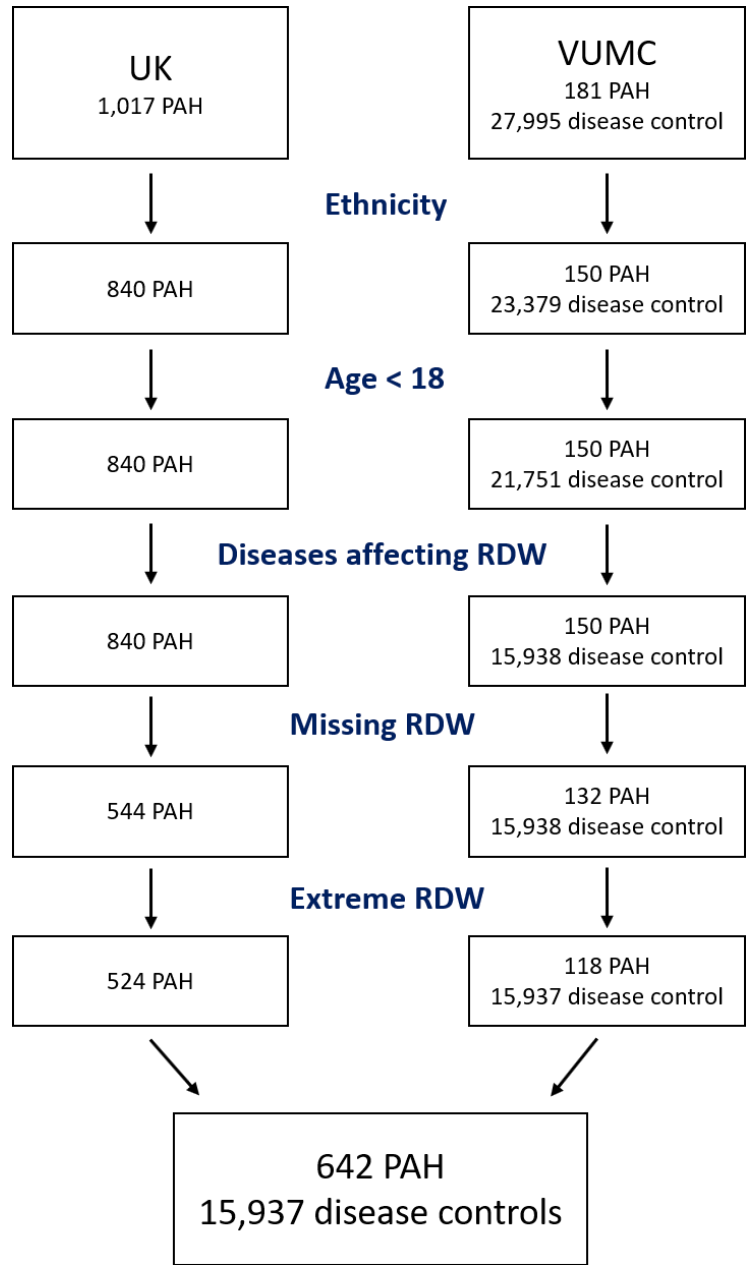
UK
1,017 PAH

VUMC
181 PAH
27,995 disease control

Ethnicity

840 PAH

150 PAH
23,379 disease control

Age < 18

840 PAH

150 PAH
21,751 disease control

Diseases affecting RDW

840 PAH

150 PAH
15,938 disease control

Missing RDW

544 PAH

132 PAH
15,938 disease control

Extreme RDW

524 PAH

118 PAH
15,937 disease control

642 PAH
15,937 disease controls